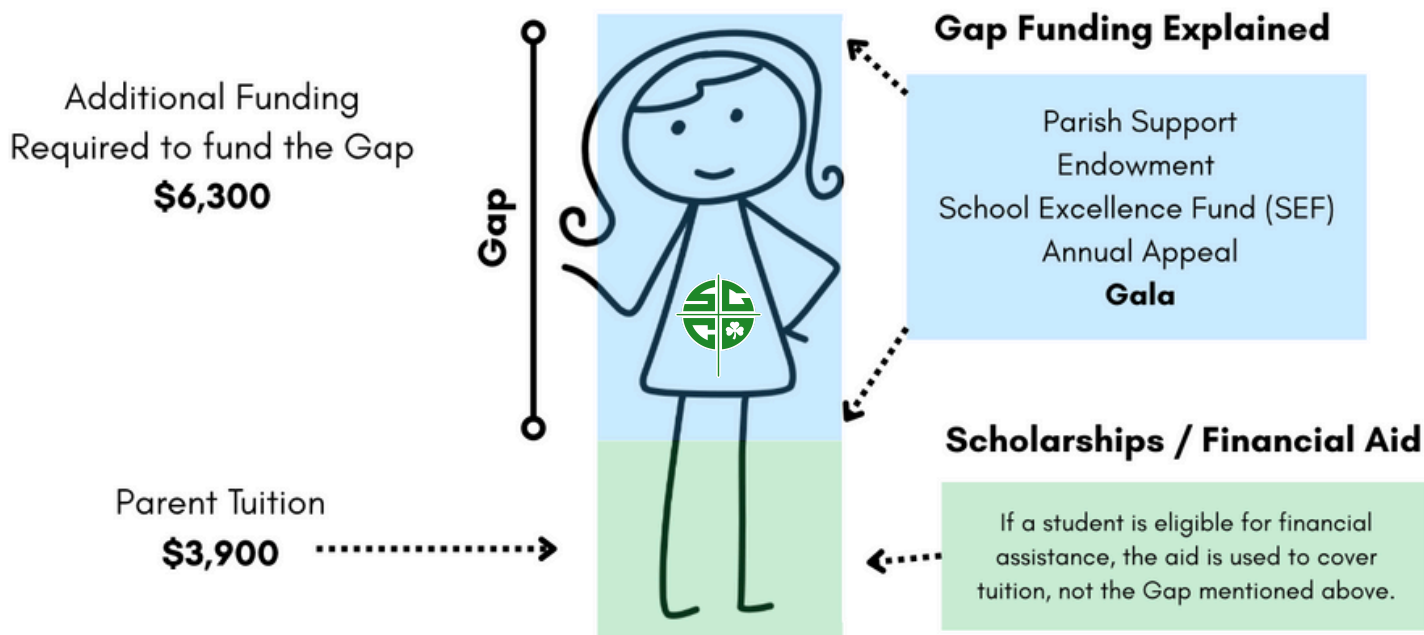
Additional Funding Required to fund the Gap
**$6,300**

Gap

Gap Funding Explained

Parish Support
Endowment
School Excellence Fund (SEF)
Annual Appeal
**Gala**

Parent Tuition
**$3,900**

Scholarships / Financial Aid

If a student is eligible for financial assistance, the aid is used to cover tuition, not the Gap mentioned above.